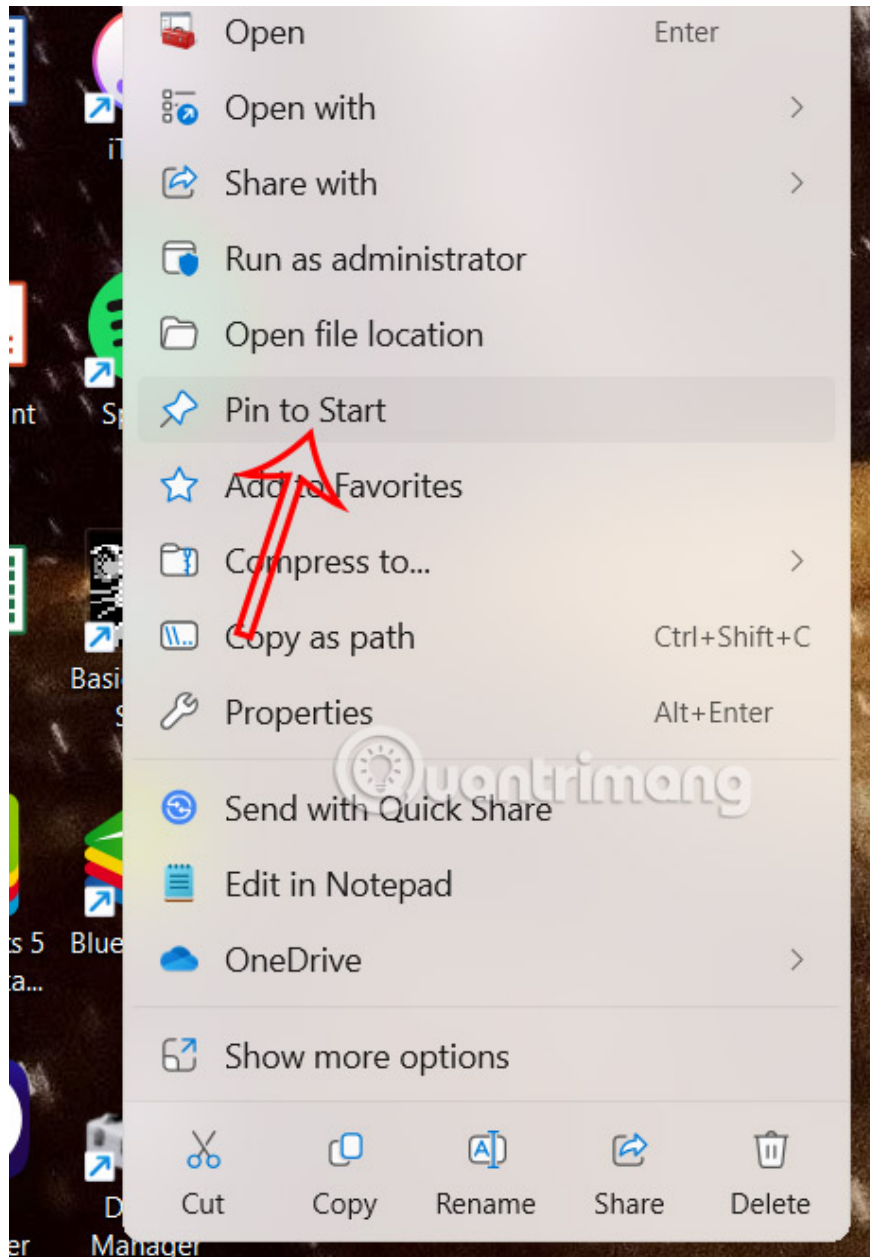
Open Enter
Open with
Share with
Run as administrator
Open file location
Pin to Start
Add to Favorites
Compress to...
Copy as path Ctrl+Shift+C
Properties Alt+Enter
Send with Quick Share
Edit in Notepad
OneDrive
Show more options
Cut
Copy
Rename
Share
Delete

Quantrimang

iT
nt
Sp
Basi
S
s 5
a...
Blue
er
D
Manager